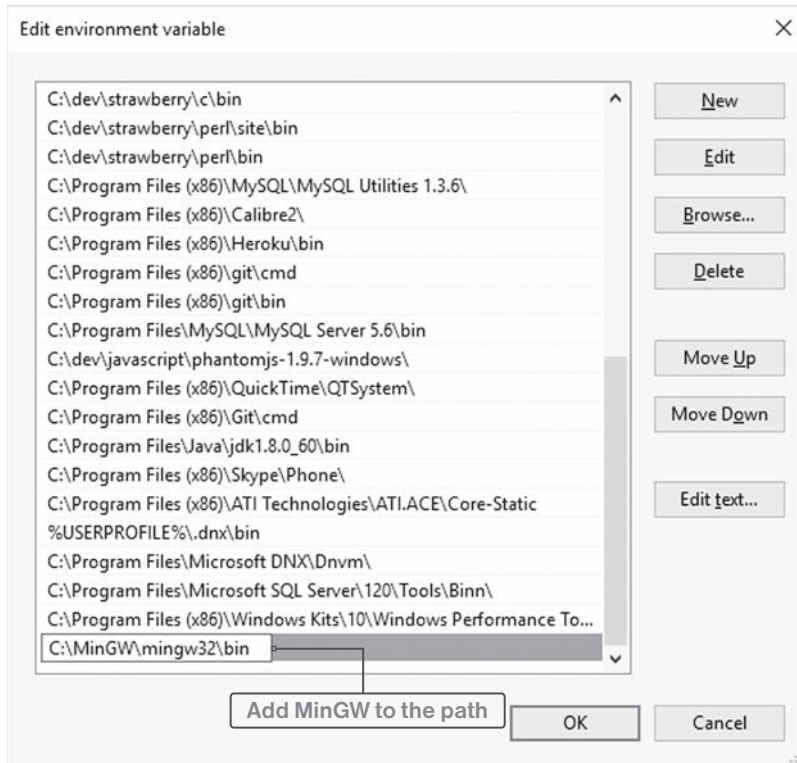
Edit environment variable

×

C:\dev\strawberry\c\bin
C:\dev\strawberry\perl\site\bin
C:\dev\strawberry\perl\bin
C:\Program Files (x86)\MySQL\MySQL Utilities 1.3.6\
C:\Program Files (x86)\Calibre2\
C:\Program Files (x86)\Heroku\bin
C:\Program Files (x86)\git\cmd
C:\Program Files (x86)\git\bin
C:\Program Files\MySQL\MySQL Server 5.6\bin
C:\dev\javascript\phantomjs-1.9.7-windows\
C:\Program Files (x86)\QuickTime\QTSystem\
C:\Program Files (x86)\Git\cmd
C:\Program Files\Java\jdk1.8.0_60\bin
C:\Program Files (x86)\Skype\Phone\
C:\Program Files (x86)\ATI Technologies\ATI.ACE\Core-Static
%USERPROFILE%\.dnx\bin
C:\Program Files\Microsoft DNX\Dnvm\
C:\Program Files\Microsoft SQL Server\120\Tools\Binn\
C:\Program Files (x86)\Windows Kits\10\Windows Performance To...
C:\MinGW\mingw32\bin

New

Edit

Browse...

Delete

Move Up

Move Down

Edit text...

Add MinGW to the path

OK

Cancel